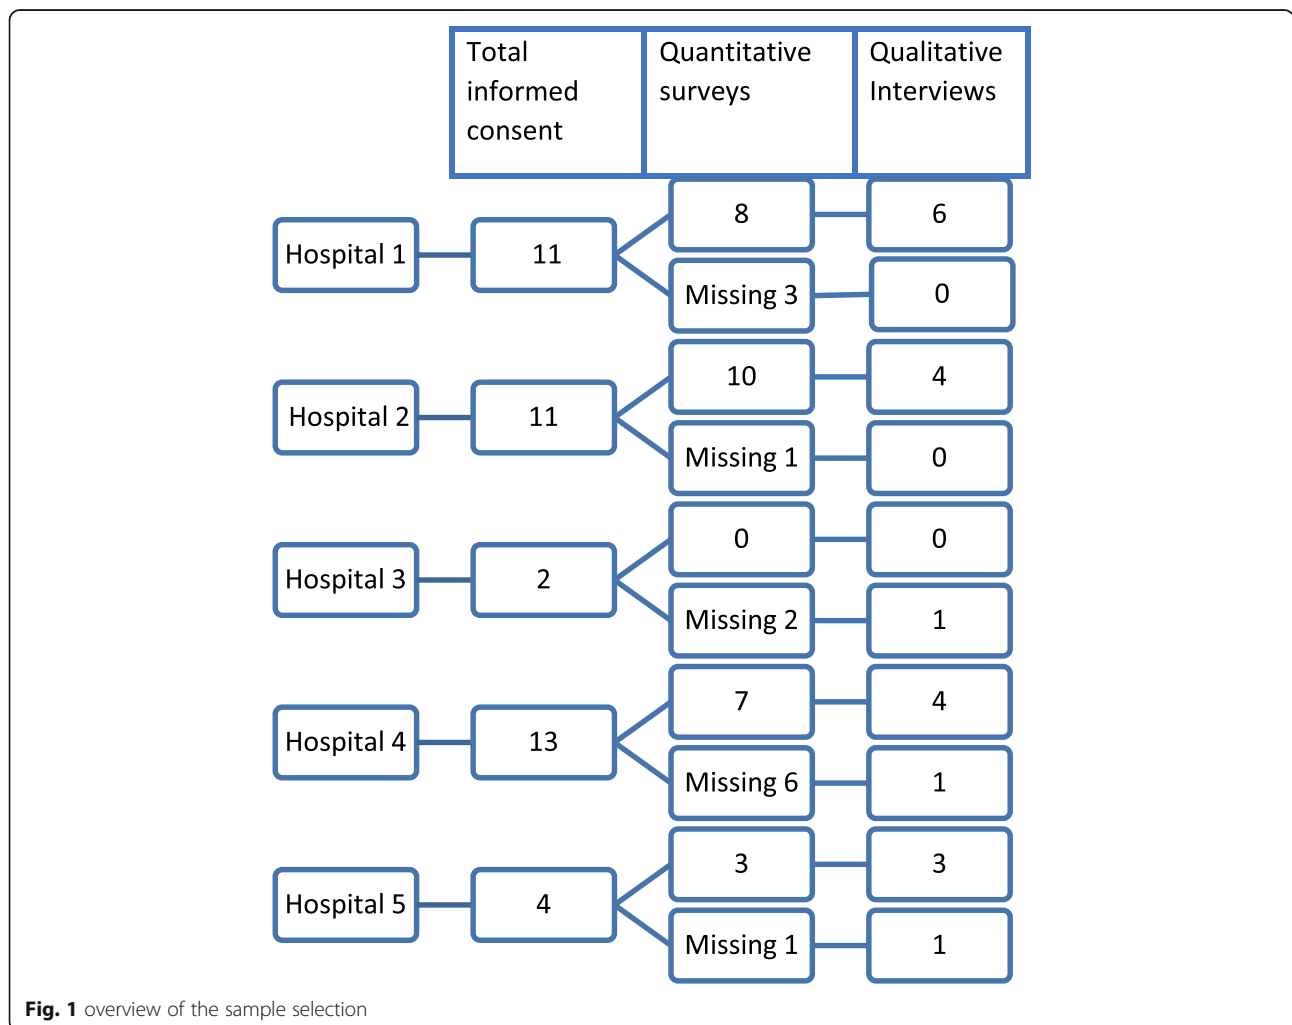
Total informed consent

Quantitative surveys

Qualitative Interviews

Hospital 1

11

8

6

Missing 3

0

Hospital 2

11

10

4

Missing 1

0

Hospital 3

2

0

0

Missing 2

1

Hospital 4

13

7

4

Missing 6

1

Hospital 5

4

3

3

Missing 1

1

Fig. 1 overview of the sample selection